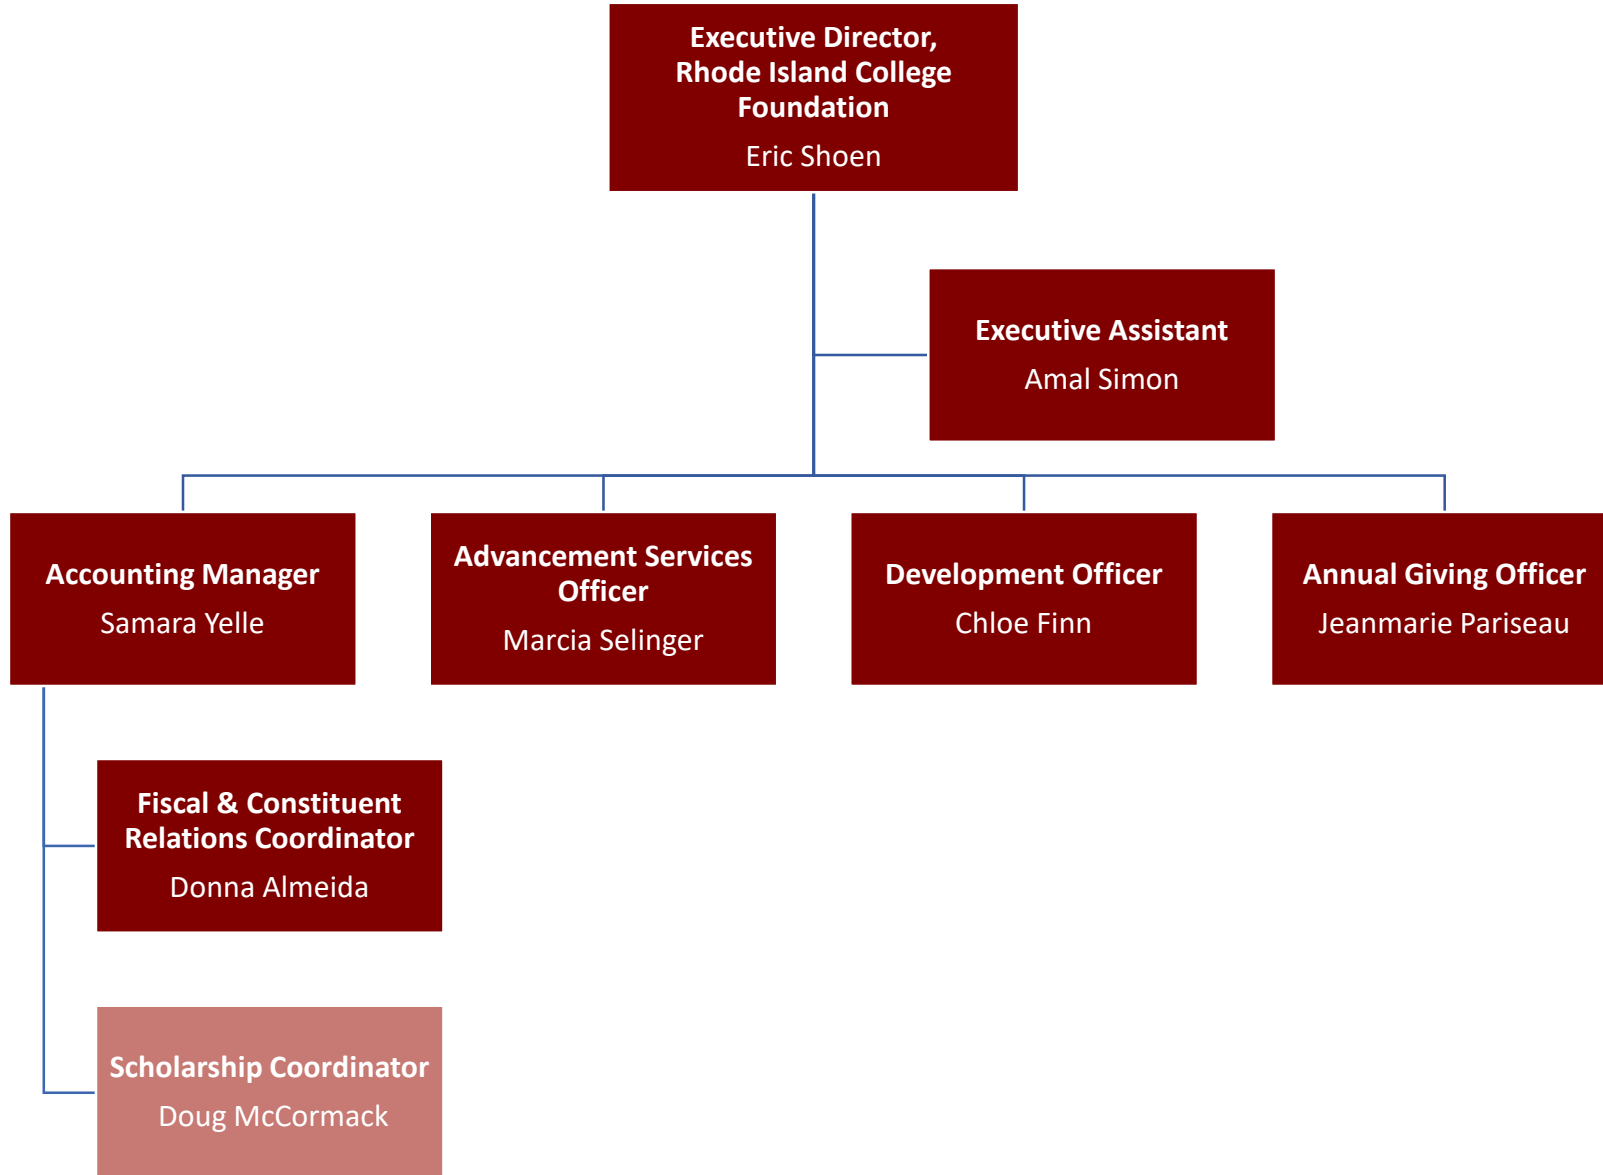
Executive Director, Rhode Island College Foundation
Eric Shoen

Executive Assistant
Amal Simon

Accounting Manager
Samara Yelle

Advancement Services Officer
Marcia Selinger

Development Officer
Chloe Finn

Annual Giving Officer
Jeanmarie Pariseau

Fiscal & Constituent Relations Coordinator
Donna Almeida

Scholarship Coordinator
Doug McCormack